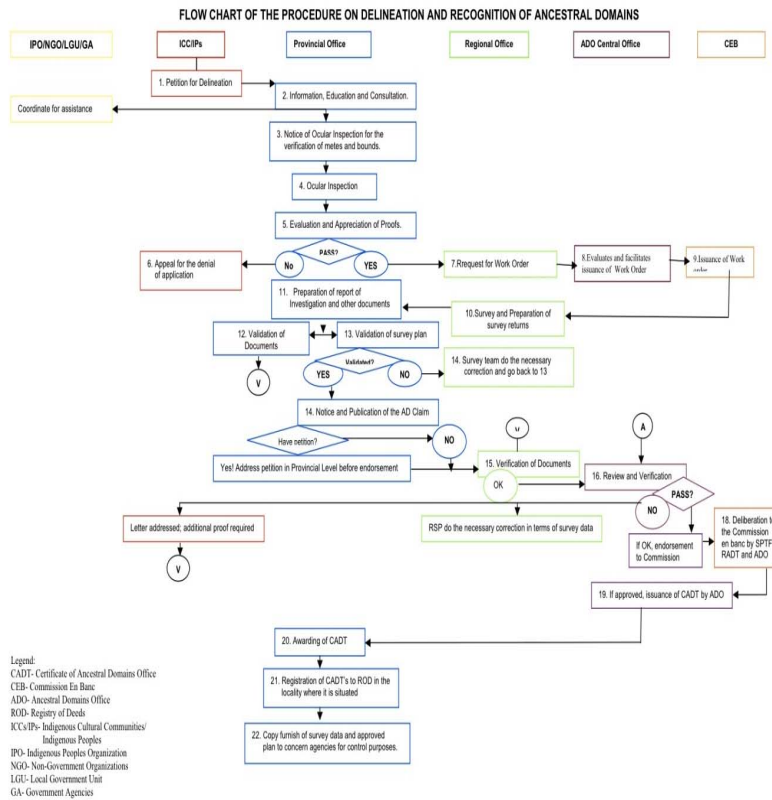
FLOW CHART OF THE PROCEDURE ON DELINEATION AND RECOGNITION OF ANCESTRAL DOMAINS

IPO/NGO/LGU/GA

ICC/IPs

Provincial Office

Regional Office

ADO Central Office

CEB

1. Petition for Delineation

2. Information, Education and Consultation.

Coordinate for assistance

3. Notice of Ocular Inspection for the verification of metes and bounds.

4. Ocular Inspection

5. Evaluation and Appreciation of Proofs.

PASS?

No

YES

6. Appeal for the denial of application

7.Rrequest for Work Order

8.Evaluates and facilitates issuance of Work Order

9.Issuance of Work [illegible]

11. Preparation of report of Investigation and other documents

10.Survey and Preparation of survey returns

12. Validation of Documents

13. Validation of survey plan

Validated?

YES

NO

14. Survey team do the necessary correction and go back to 13

V

14. Notice and Publication of the AD Claim

Have petition?

NO

Yes! Address petition in Provincial Level before endorsement

V

A

15. Verification of Documents

OK

16. Review and Verification

PASS?

NO

Letter addressed; additional proof required

RSP do the necessary correction in terms of survey data

If OK, endorsement to Commission

18. Deliberation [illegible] the Commission en banc by SPTF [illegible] RADT and ADO

V

19. If approved, issuance of CADT by ADO

20. Awarding of CADT

21. Registration of CADT's to ROD in the locality where it is situated

22. Copy furnish of survey data and approved plan to concern agencies for control purposes.

Legend:
CADT- Certificate of Ancestral Domains Office
CEB- Commission En Banc
ADO- Ancestral Domains Office
ROD- Registry of Deeds
ICCs/IPs- Indigenous Cultural Communities/ Indigenous Peoples
IPO- Indigenous Peoples Organization
NGO- Non-Government Organizations
LGU- Local Government Unit
GA- Government Agencies